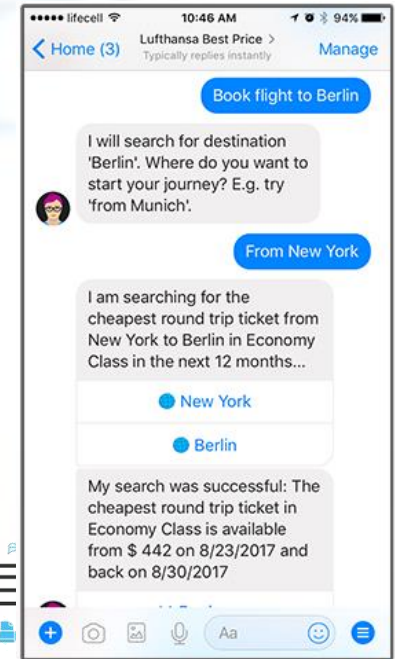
●●●●● lifecell
10:46 AM
94%

Home (3)
Lufthansa Best Price >
Typically replies instantly
Manage

Book flight to Berlin

I will search for destination 'Berlin'. Where do you want to start your journey? E.g. try 'from Munich'.

From New York

I am searching for the cheapest round trip ticket from New York to Berlin in Economy Class in the next 12 months...

New York

Berlin

My search was successful: The cheapest round trip ticket in Economy Class is available from $ 442 on 8/23/2017 and back on 8/30/2017

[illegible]

Aa